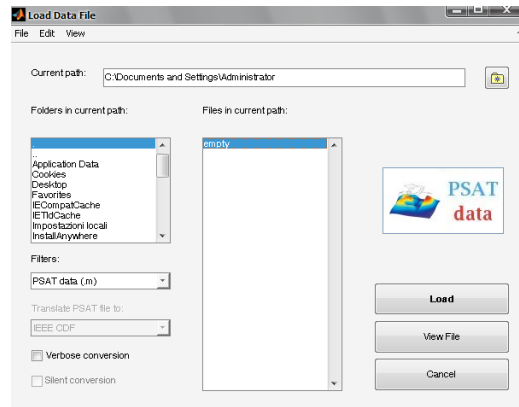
Load Data File

File Edit View

Current path: C:\Documents and Settings\Administrator

Folders in current path:

..
Application Data
Cookies
Desktop
Favorites
IECompatCache
IETldCache
Impostazioni locali
InstallAnywhere

Files in current path:

empty

PSAT
data

Filters:

PSAT data (.m)

Translate PSAT file to:

IEEE CDF

Verbose conversion

Silent conversion

Load

View File

Cancel